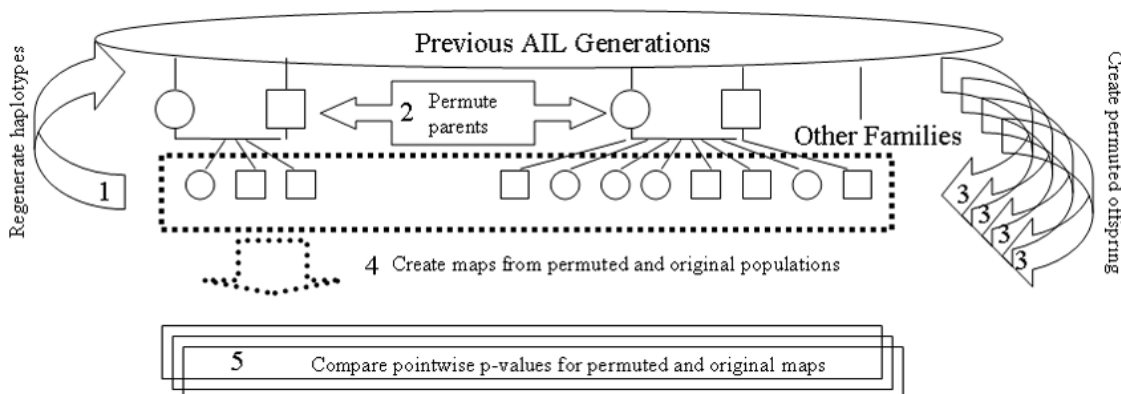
Previous AIL Generations

Regenerate haplotypes

1

2 Permute parents

Other Families

Create permuted offspring

3

3

3

3

4 Create maps from permuted and original populations

5 Compare pointwise p-values for permuted and original maps